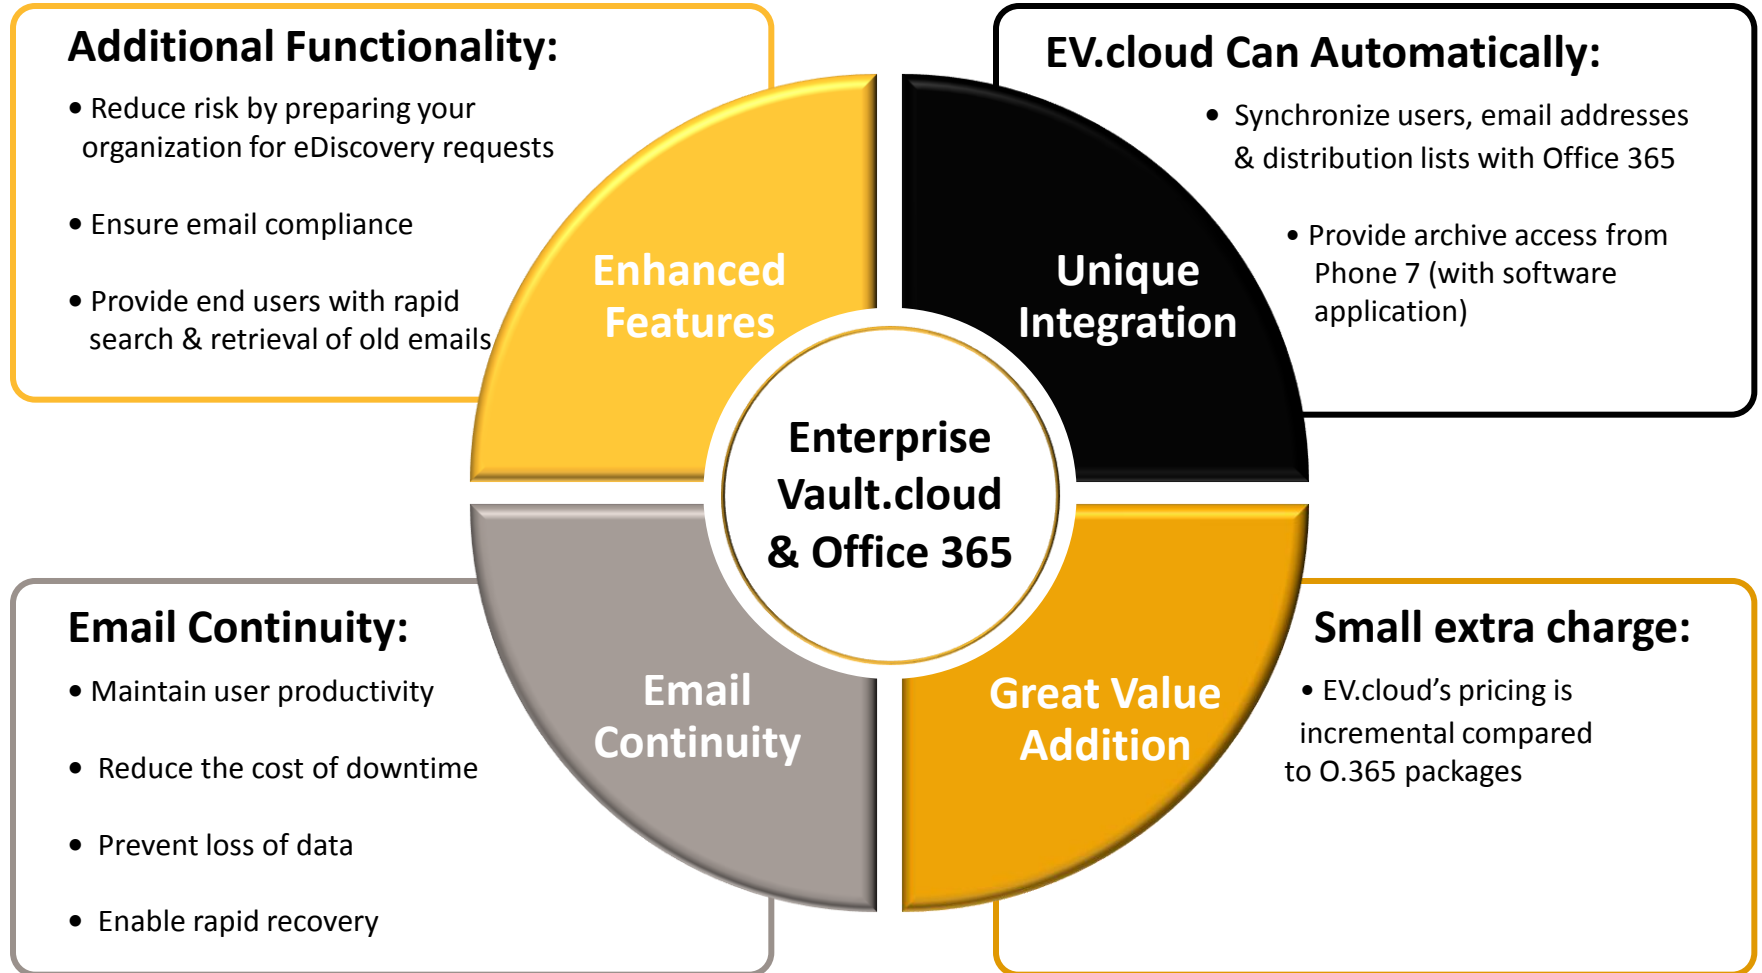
Additional Functionality:

• Reduce risk by preparing your organization for eDiscovery requests

• Ensure email compliance

• Provide end users with rapid search & retrieval of old emails

EV.cloud Can Automatically:

• Synchronize users, email addresses & distribution lists with Office 365

• Provide archive access from Phone 7 (with software application)

Enhanced Features

Unique Integration

Enterprise Vault.cloud & Office 365

Email Continuity

Great Value Addition

Email Continuity:

• Maintain user productivity

• Reduce the cost of downtime

• Prevent loss of data

• Enable rapid recovery

Small extra charge:

• EV.cloud's pricing is incremental compared to O.365 packages